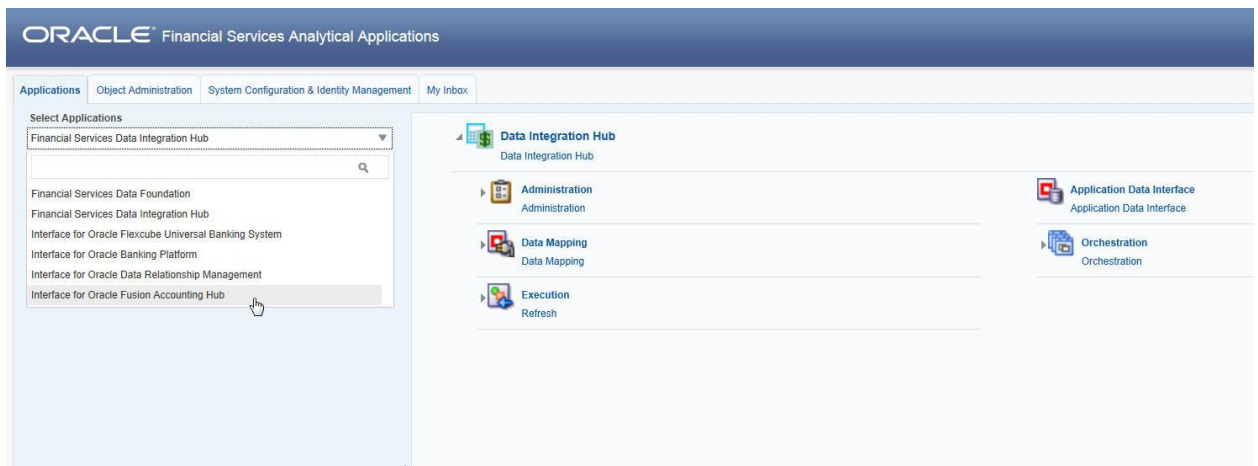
ORACLE® Financial Services Analytical Applications

Applications | Object Administration | System Configuration & Identity Management | My Inbox

Select Applications

Financial Services Data Integration Hub

Financial Services Data Foundation
Financial Services Data Integration Hub
Interface for Oracle Flexcube Universal Banking System
Interface for Oracle Banking Platform
Interface for Oracle Data Relationship Management
Interface for Oracle Fusion Accounting Hub

Data Integration Hub
Data Integration Hub

Administration
Administration

Application Data Interface
Application Data Interface

Data Mapping
Data Mapping

Orchestration
Orchestration

Execution
Refresh